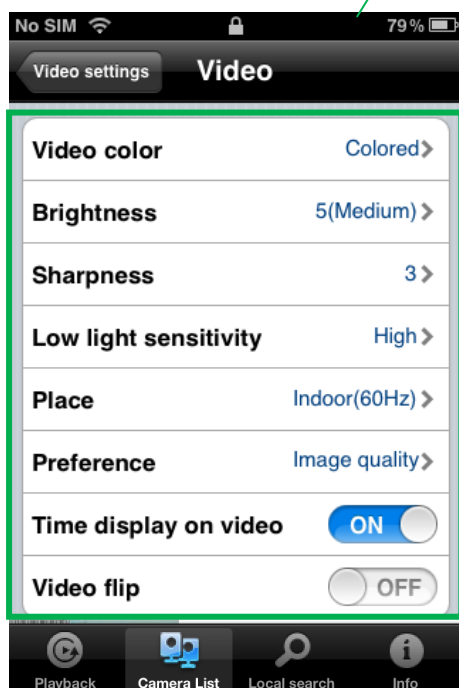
No SIM 79%

Video settings Video

Video color Colored

Brightness 5(Medium)

Sharpness 3

Low light sensitivity High

Place Indoor(60Hz)

Preference Image quality

Time display on video ON

Video flip OFF

Playback Camera List Local search Info